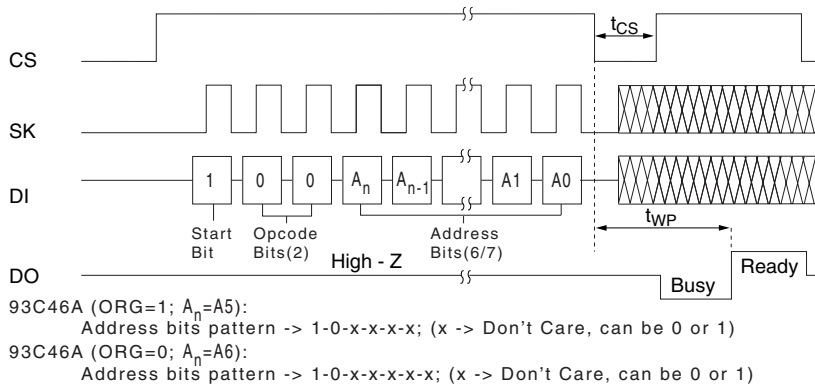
$t_{CS}$

CS

SK

DI

1 0 0 $A_n$ $A_{n-1}$ A1 A0

Start Bit

Opcode Bits(2)

Address Bits(6/7)

$t_{WP}$

DO

High - Z

Busy

Ready

93C46A (ORG=1; $A_n$=A5):
Address bits pattern -> 1-0-x-x-x-x; (x -> Don't Care, can be 0 or 1)
93C46A (ORG=0; $A_n$=A6):
Address bits pattern -> 1-0-x-x-x-x-x; (x -> Don't Care, can be 0 or 1)